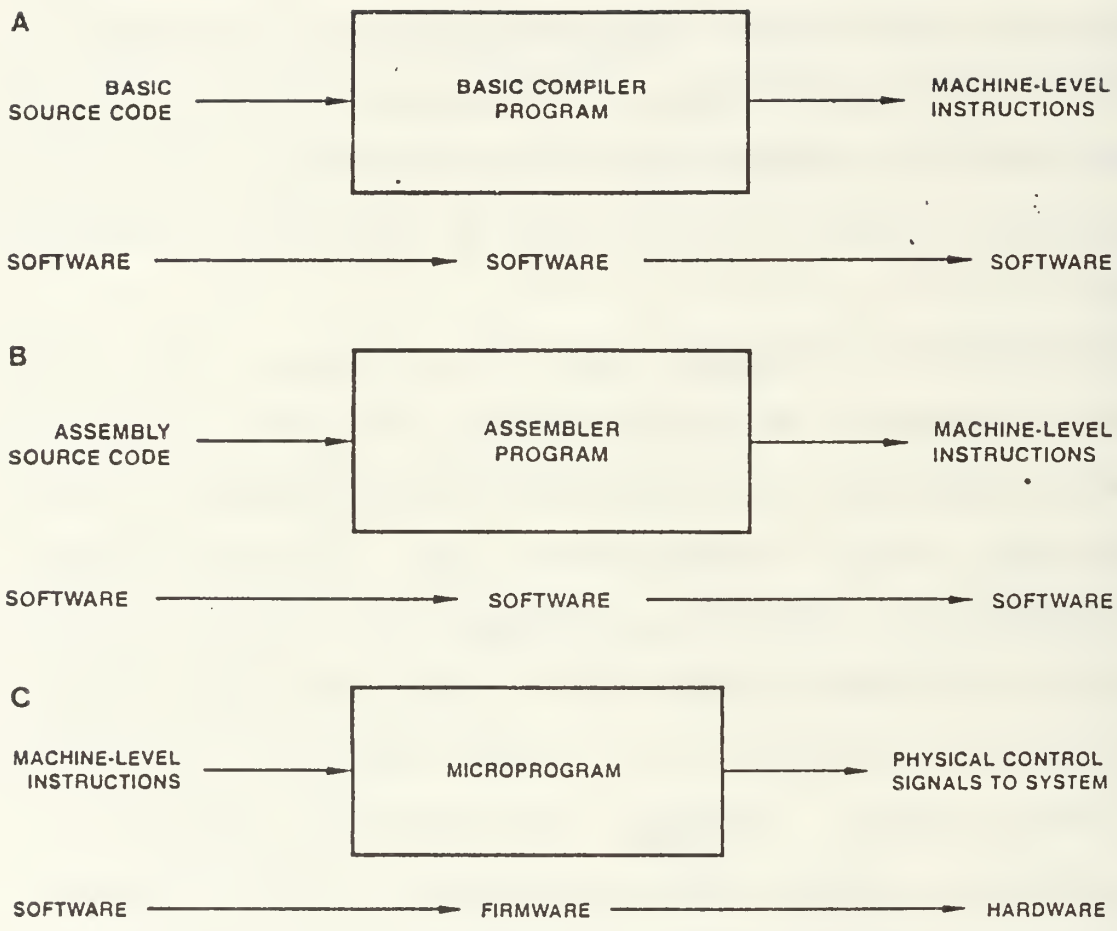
A

BASIC SOURCE CODE

BASIC COMPILER PROGRAM

MACHINE-LEVEL INSTRUCTIONS

SOFTWARE

SOFTWARE

SOFTWARE

B

ASSEMBLY SOURCE CODE

ASSEMBLER PROGRAM

MACHINE-LEVEL INSTRUCTIONS

SOFTWARE

SOFTWARE

SOFTWARE

C

MACHINE-LEVEL INSTRUCTIONS

MICROPROGRAM

PHYSICAL CONTROL SIGNALS TO SYSTEM

SOFTWARE

FIRMWARE

HARDWARE